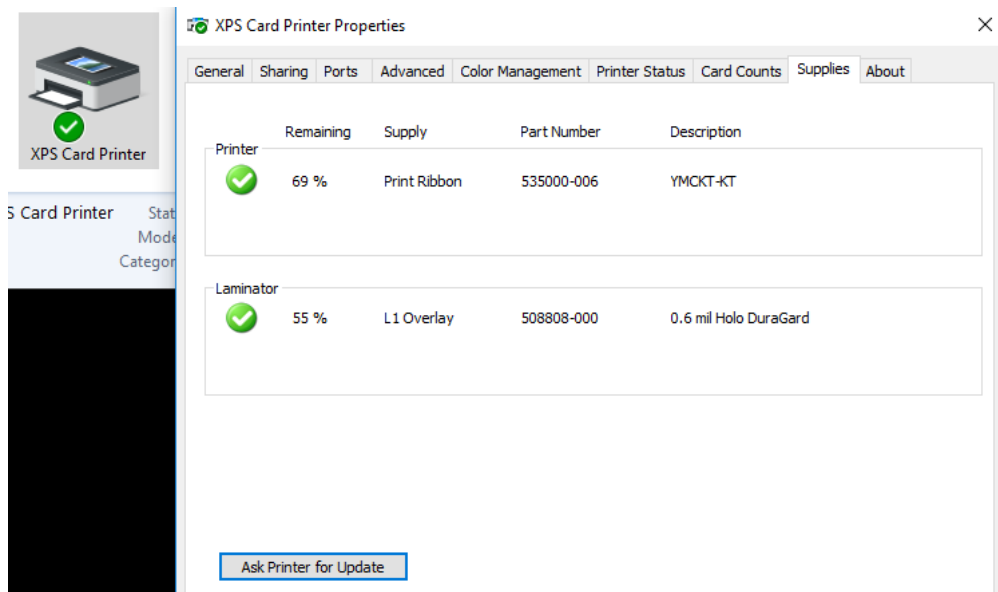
XPS Card Printer

S Card Printer
Stat
Mode
Categor

XPS Card Printer Properties

General | Sharing | Ports | Advanced | Color Management | Printer Status | Card Counts | Supplies | About

Remaining | Supply | Part Number | Description

Printer

| Remaining | Supply | Part Number | Description |
|---|---|---|---|
| 69 % | Print Ribbon | 535000-006 | YMCKT-KT |

Laminator

| Remaining | Supply | Part Number | Description |
|---|---|---|---|
| 55 % | L1 Overlay | 508808-000 | 0.6 mil Holo DuraGard |

Ask Printer for Update